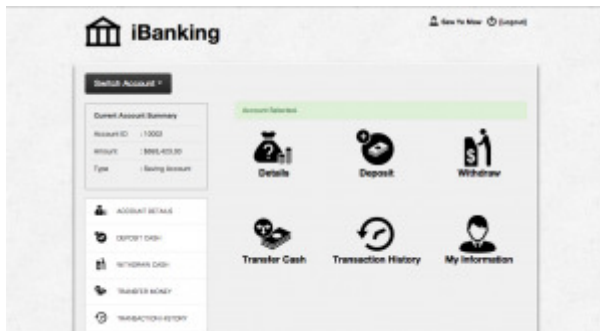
iBanking

See Yu Maw (Logout)

Switch Account

Current Account Summary

Account ID : 10003

Amount : $660,423.00

Type : Saving Account

Account Selected

Details

Deposit

Withdraw

Transfer Cash

Transaction History

My Information

ACCOUNT DETAILS

DEPOSIT CASH

WITHDRAW CASH

TRANSFER MONEY

TRANSACTION HISTORY